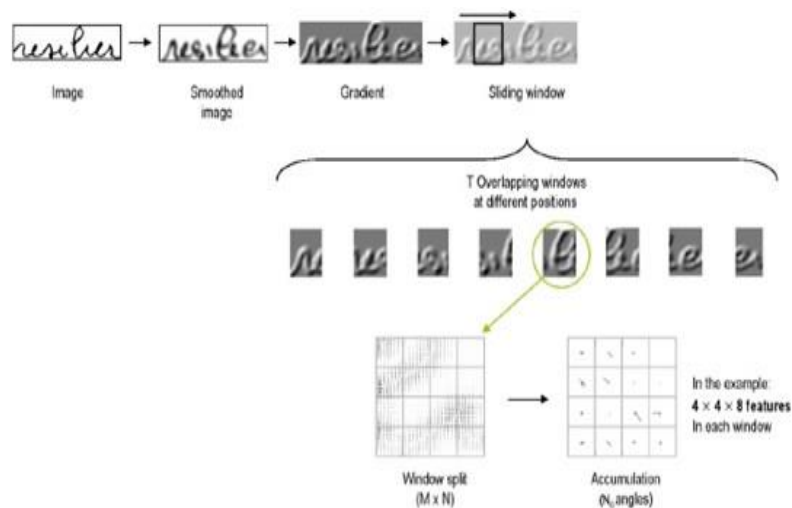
Image

Smoothed image

Gradient

Sliding window

T Overlapping windows at different positions

In the example: $4 \times 4 \times 8$ features in each window

Window split (M x N)

Accumulation ($N_a$ angles)